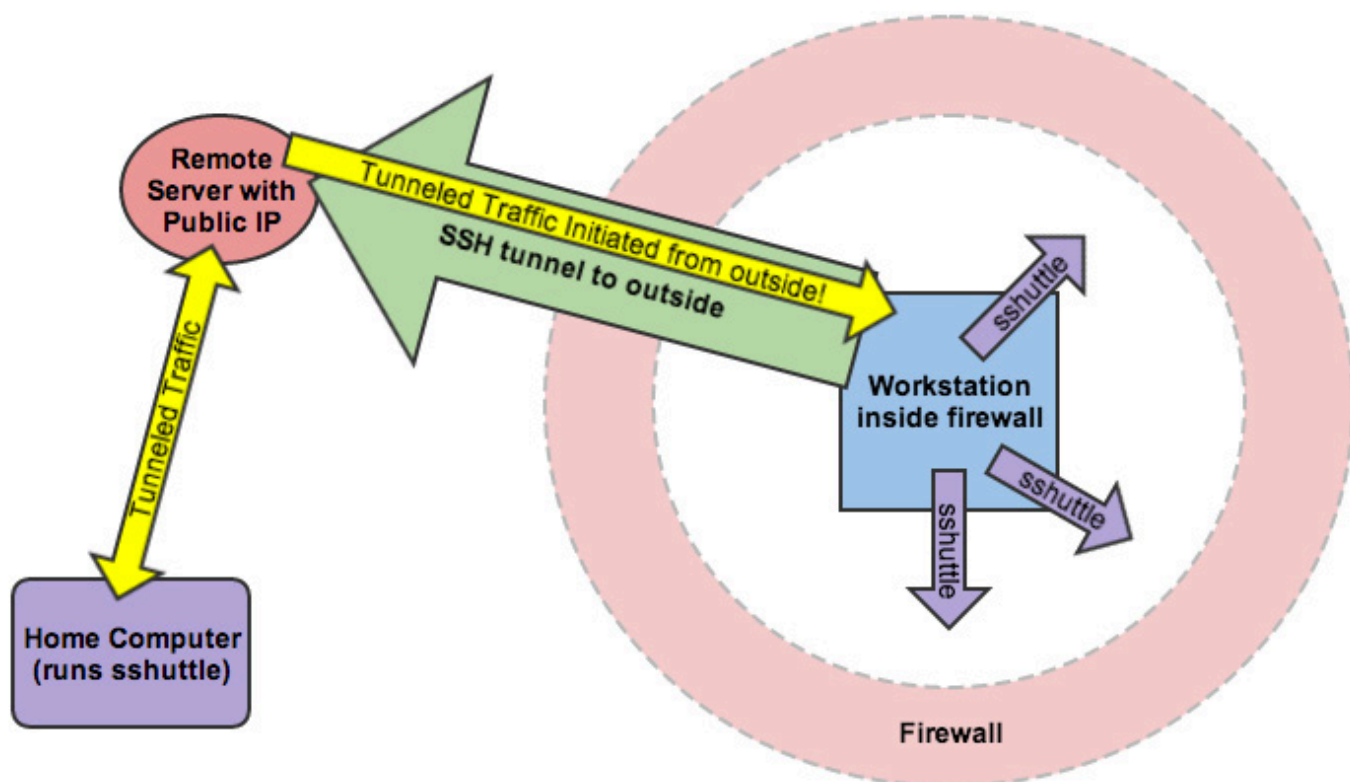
Remote Server with Public IP

Tunneled Traffic Initiated from outside!

SSH tunnel to outside

Tunneled Traffic

sshuttle

Workstation inside firewall

sshuttle

sshuttle

Home Computer (runs sshuttle)

Firewall